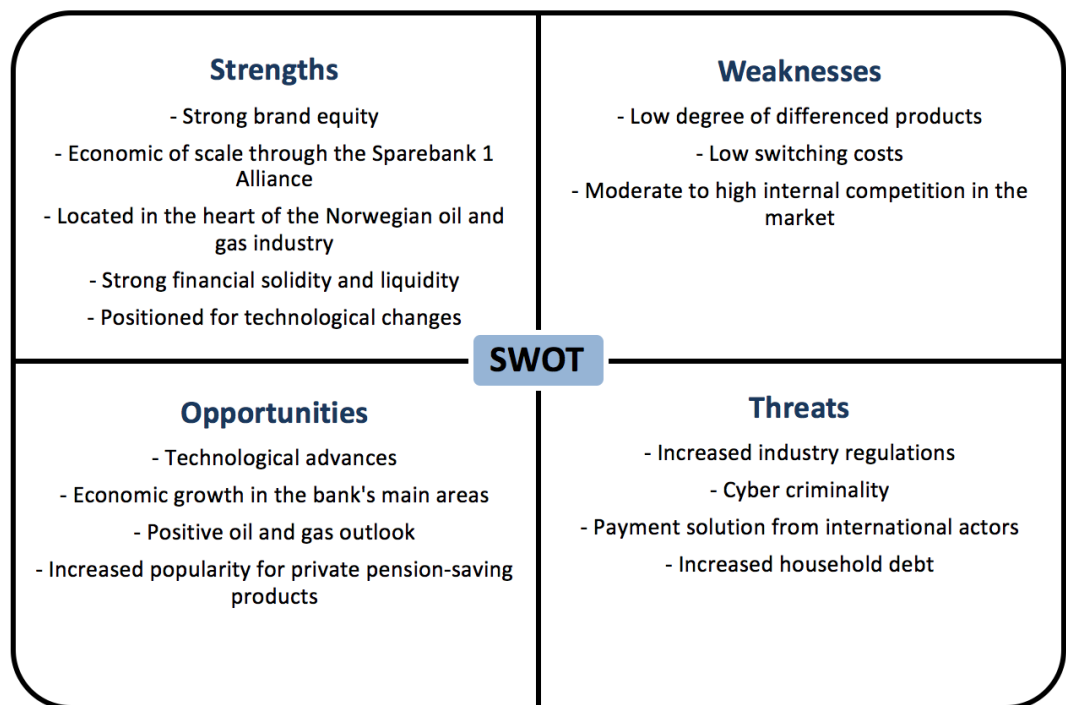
Strengths

- Strong brand equity

- Economic of scale through the Sparebank 1 Alliance

- Located in the heart of the Norwegian oil and gas industry

- Strong financial solidity and liquidity

- Positioned for technological changes

Weaknesses

- Low degree of differenced products

- Low switching costs

- Moderate to high internal competition in the market

SWOT

Opportunities

- Technological advances

- Economic growth in the bank's main areas

- Positive oil and gas outlook

- Increased popularity for private pension-saving products

Threats

- Increased industry regulations

- Cyber criminality

- Payment solution from international actors

- Increased household debt